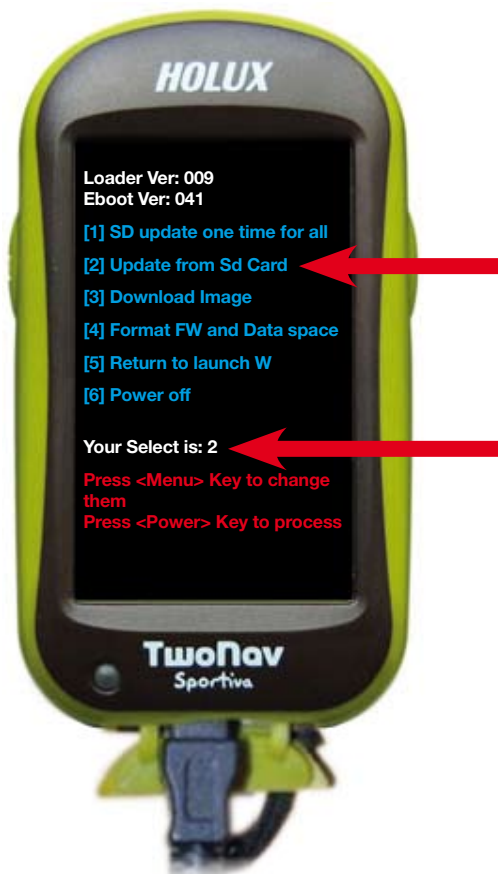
HOLUX

Loader Ver: 009
Eboot Ver: 041

[1] SD update one time for all

[2] Update from Sd Card

[3] Download Image

[4] Format FW and Data space

[5] Return to launch W

[6] Power off

Your Select is: 2

Press <Menu> Key to change them
Press <Power> Key to process

TwoNav
Sportiva